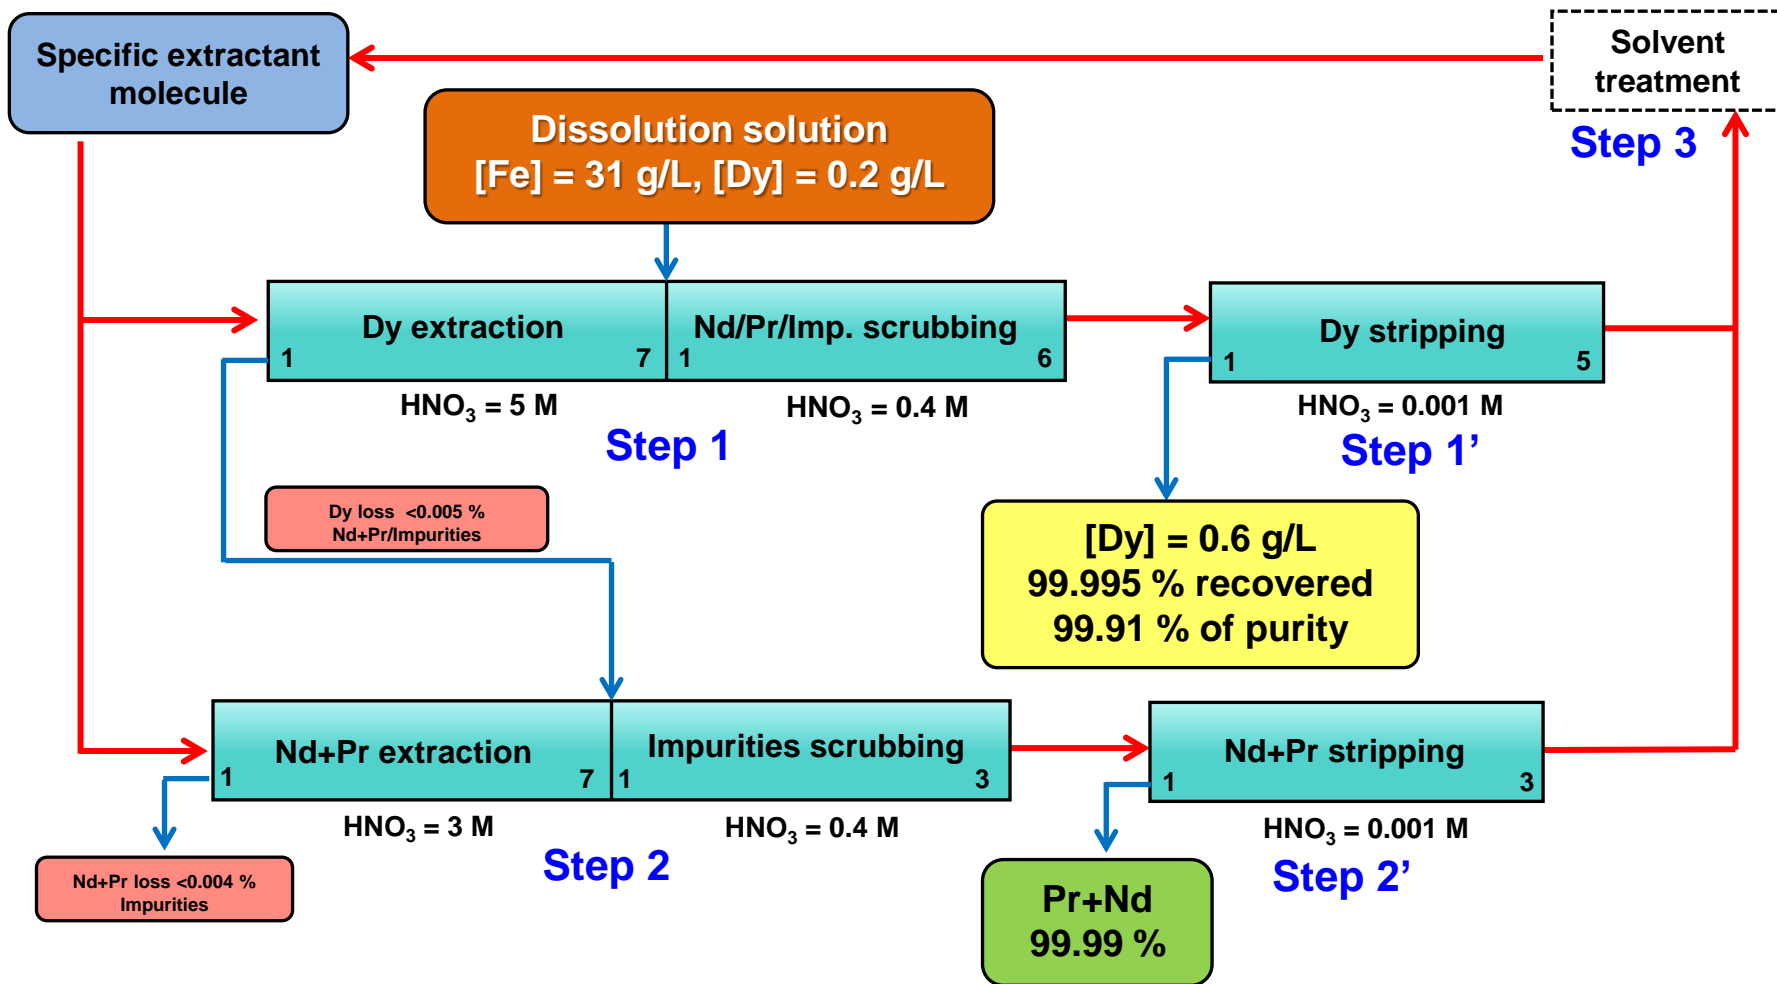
Specific extractant molecule

Solvent treatment

Step 3

Dissolution solution
[Fe] = 31 g/L, [Dy] = 0.2 g/L

Dy extraction
1
7

Nd/Pr/Imp. scrubbing
1
6

$HNO_3$ = 5 M

$HNO_3$ = 0.4 M

Step 1

Dy stripping
1
5

$HNO_3$ = 0.001 M

Step 1’

Dy loss <0.005 %
Nd+Pr/Impurities

[Dy] = 0.6 g/L
99.995 % recovered
99.91 % of purity

Nd+Pr extraction
1
7

Impurities scrubbing
1
3

$HNO_3$ = 3 M

$HNO_3$ = 0.4 M

Step 2

Nd+Pr stripping
1
3

$HNO_3$ = 0.001 M

Step 2’

Nd+Pr loss <0.004 %
Impurities

Pr+Nd
99.99 %